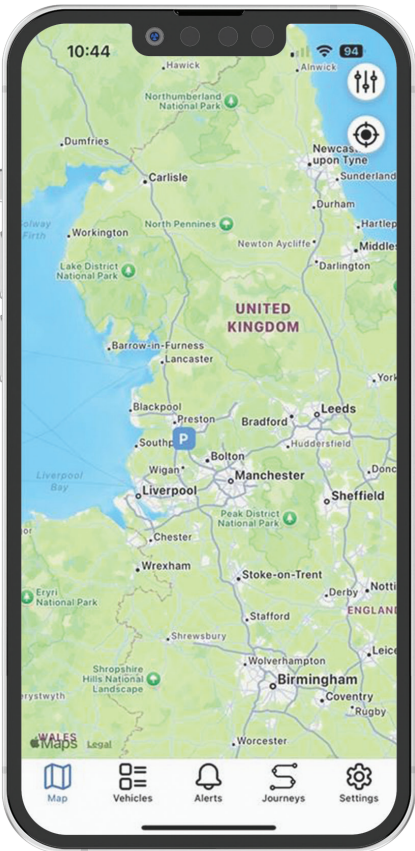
10:44
94
Hawick
Alnwick
Northumberland National Park
Dumfries
Newcastle upon Tyne
Carlisle
Sunderland
Solway Firth
Durham
Workington
North Pennines
Hartlep
Newton Aycliffe
Middles
Lake District National Park
Darlington
UNITED KINGDOM
Barrow-in-Furness
Lancaster
York
Blackpool
Preston
Bradford
Leeds
Southp
P
Huddersfield
Bolton
Wigan
Manchester
Donc
Liverpool Bay
Liverpool
Sheffield
Peak District National Park
Chester
Wrexham
Stoke-on-Trent
Derby
Notti
Eryri National Park
Stafford
ENGLAND
Shrewsbury
Leice
Wolverhampton
Shropshire Hills National Landscape
Birmingham
erystwyth
Coventry
Rugby
WALES
Maps
Legal
Worcester
Map
Vehicles
Alerts
Journeys
Settings